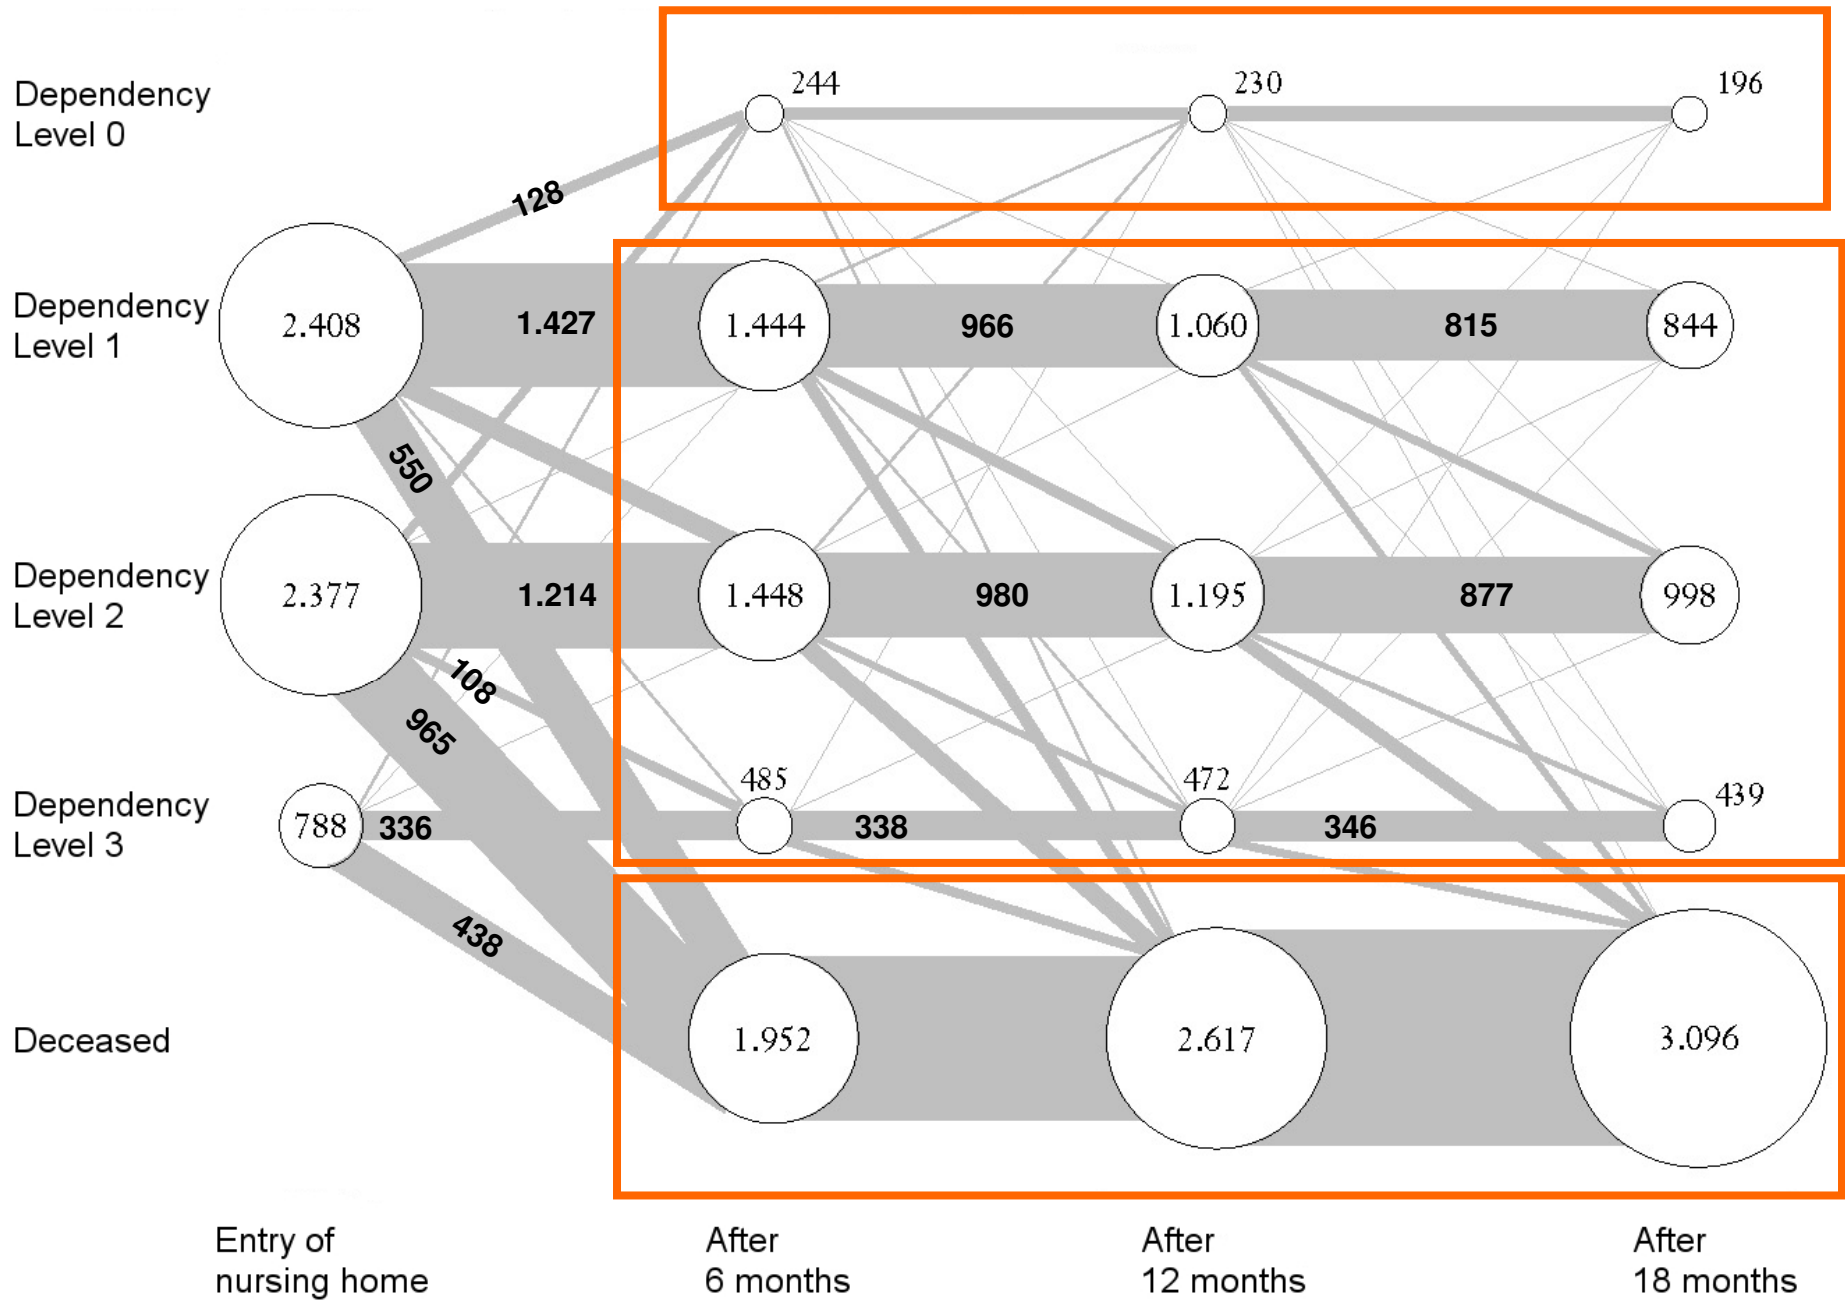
Dependency Level 0

244

230

196

128

Dependency Level 1

2.408

1.427

1.444

966

1.060

815

844

550

Dependency Level 2

2.377

1.214

1.448

980

1.195

877

998

108

965

485

472

439

Dependency Level 3

788

336

338

346

438

Deceased

1.952

2.617

3.096

Entry of nursing home

After 6 months

After 12 months

After 18 months